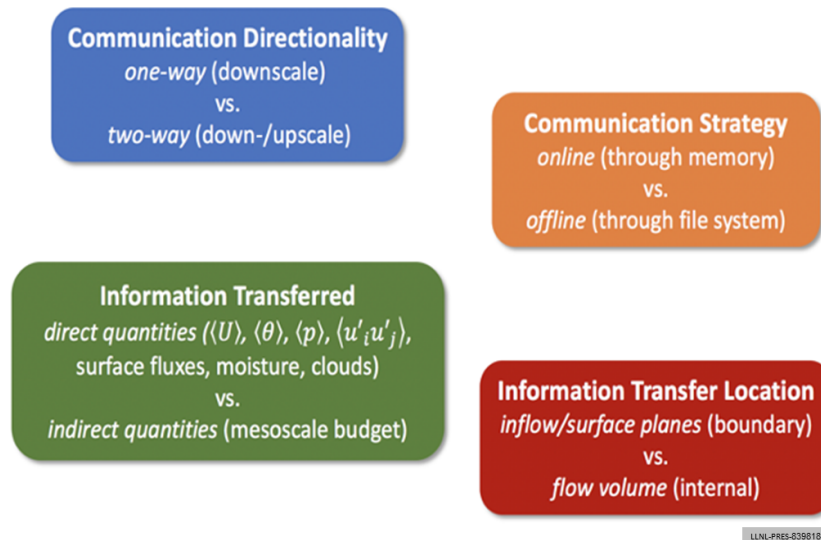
Communication Directionality
one-way (downscale)
vs.
two-way (down-/upscale)

Communication Strategy
online (through memory)
vs.
offline (through file system)

Information Transferred
direct quantities ($\langle U \rangle$, $\langle \theta \rangle$, $\langle p \rangle$, $\langle u'_i u'_j \rangle$,
surface fluxes, moisture, clouds)
vs.
indirect quantities (mesoscale budget)

Information Transfer Location
inflow/surface planes (boundary)
vs.
flow volume (internal)

LLNL-PRES-839818